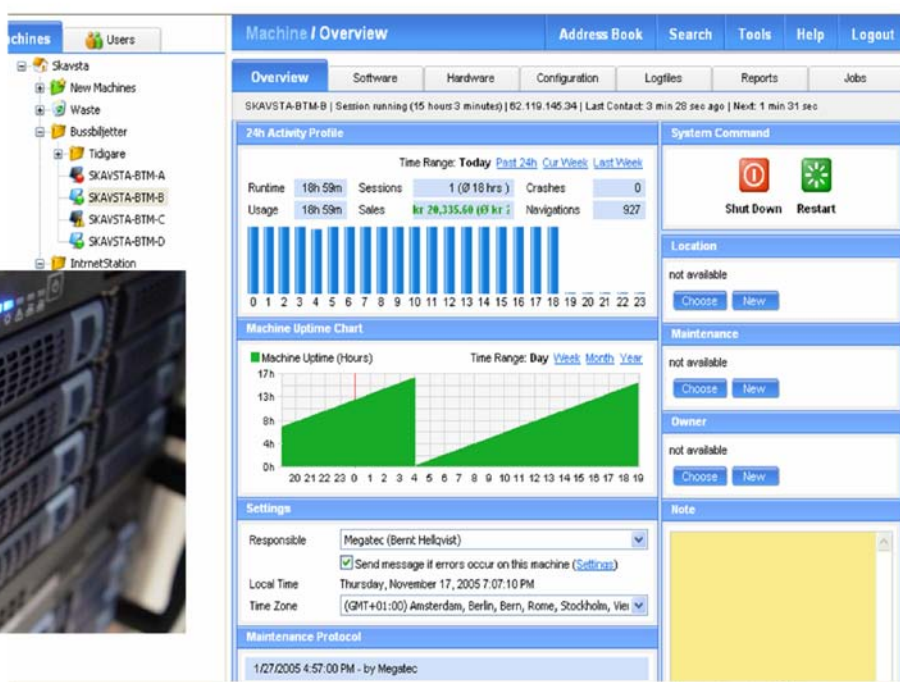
achines | Users

Skavsta
New Machines
Waste
Bussbiljetter
Tidigare
SKAVSTA-BTM-A
SKAVSTA-BTM-B
SKAVSTA-BTM-C
SKAVSTA-BTM-D
IntrnetStation

Machine / Overview

Address Book | Search | Tools | Help | Logout

Overview | Software | Hardware | Configuration | Logfiles | Reports | Jobs

SKAVSTA-BTM-B | Session running (15 hours 3 minutes) | 62.119.145.34 | Last Contact: 3 min 28 sec ago | Next: 1 min 31 sec

24h Activity Profile

Time Range: Today Past 24h Cur Week Last Week

| Runtime | 18h 59m | Sessions | 1 (Ø 18 hrs) | Crashes | 0 |
|---|---|---|---|---|---|
| Usage | 18h 59m | Sales | kr 20,335.60 (Ø kr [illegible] | Navigations | 927 |

0 1 2 3 4 5 6 7 8 9 10 11 12 13 14 15 16 17 18 19 20 21 22 23

Machine Uptime Chart

Machine Uptime (Hours)

Time Range: Day Week Month Year

17h
13h
8h
4h
0h

20 21 22 23 0 1 2 3 4 5 6 7 8 9 10 11 12 13 14 15 16 17 18 19

Settings

Responsible: Megatec (Bernt Hellqvist)
Send message if errors occur on this machine (Settings)
Local Time: Thursday, November 17, 2005 7:07:10 PM
Time Zone: (GMT+01:00) Amsterdam, Berlin, Bern, Rome, Stockholm, Vie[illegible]

Maintenance Protocol

1/27/2005 4:57:00 PM - by Megatec

System Command

Shut Down | Restart

Location
not available
Choose | New

Maintenance
not available
Choose | New

Owner
not available
Choose | New

Note